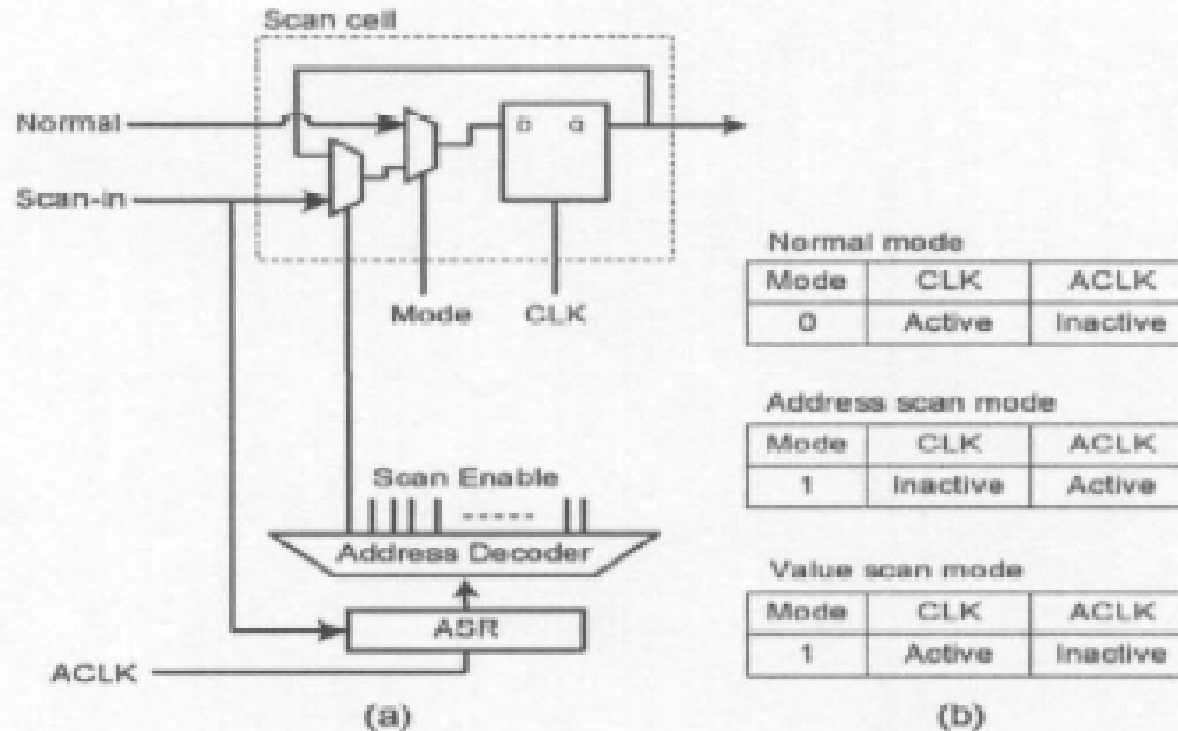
Scan cell

Normal

Scan-in

D Q

Mode CLK

Scan Enable

Address Decoder

ASR

ACLK

(a)

Normal mode

| Mode | CLK | ACLK |
|---|---|---|
| 0 | Active | Inactive |

Address scan mode

| Mode | CLK | ACLK |
|---|---|---|
| 1 | Inactive | Active |

Value scan mode

| Mode | CLK | ACLK |
|---|---|---|
| 1 | Active | Inactive |

(b)